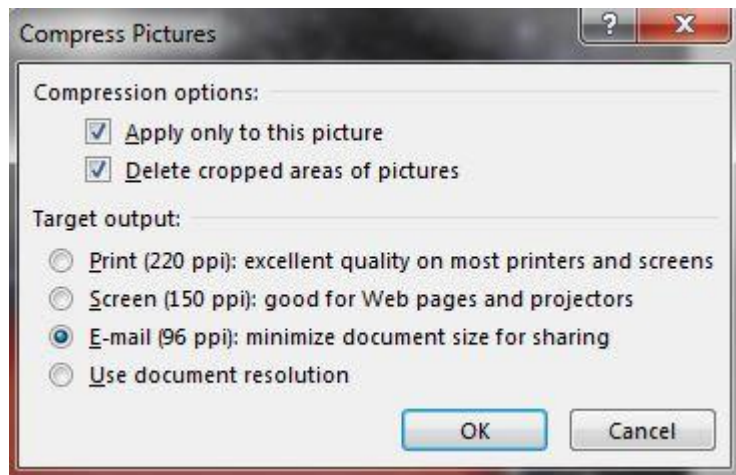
Compress Pictures

?

X

Compression options:

Apply only to this picture

Delete cropped areas of pictures

Target output:

Print (220 ppi): excellent quality on most printers and screens

Screen (150 ppi): good for Web pages and projectors

E-mail (96 ppi): minimize document size for sharing

Use document resolution

OK

Cancel